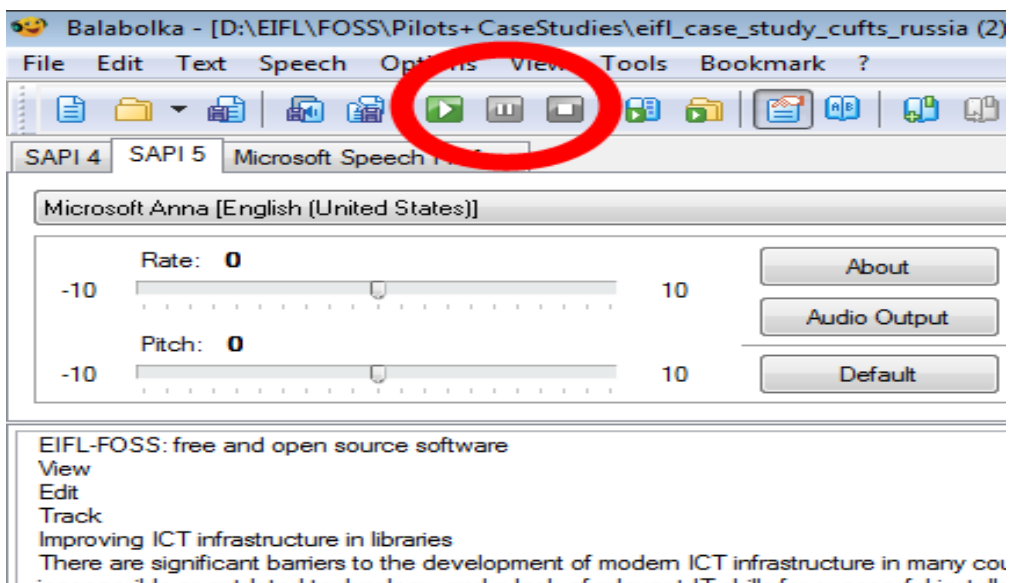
Balabolka - [D:\EIFL\FOSS\Pilots+CaseStudies\eifl_case_study_cufts_russia (2)

File Edit Text Speech Opt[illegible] Vie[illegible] Tools Bookmark ?

SAPI 4 SAPI 5 Microsoft Speech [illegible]

Microsoft Anna [English (United States)]

Rate: 0

-10 10

Pitch: 0

-10 10

About

Audio Output

Default

EIFL-FOSS: free and open source software
View
Edit
Track
Improving ICT infrastructure in libraries
There are significant barriers to the development of modern ICT infrastructure in many cou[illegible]